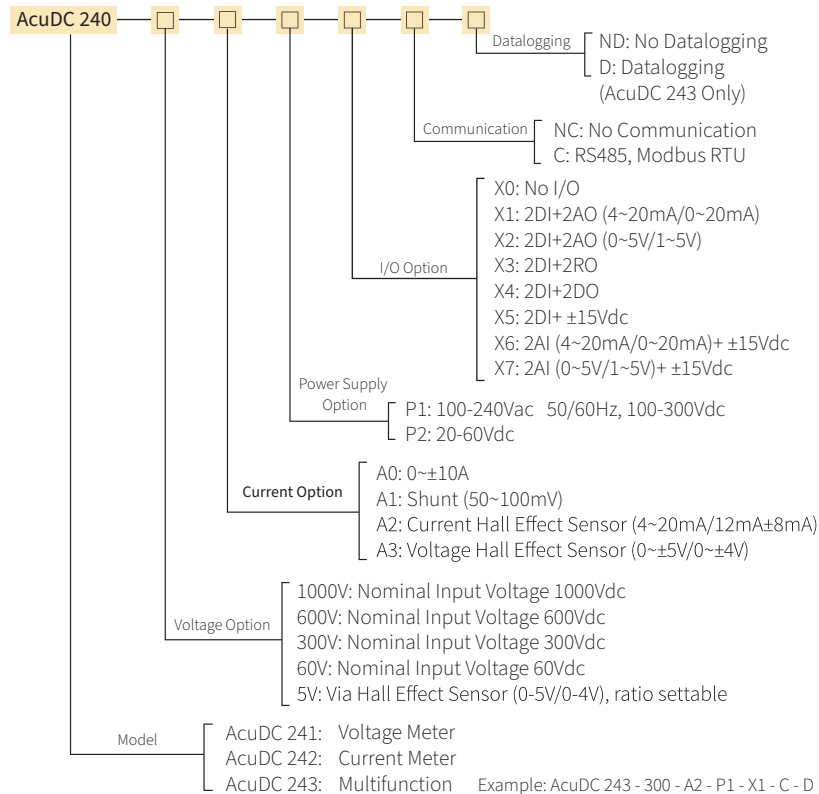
AcuDC 240

Datalogging
ND: No Datalogging
D: Datalogging (AcuDC 243 Only)

Communication
NC: No Communication
C: RS485, Modbus RTU

I/O Option
X0: No I/O
X1: 2DI+2AO (4~20mA/0~20mA)
X2: 2DI+2AO (0~5V/1~5V)
X3: 2DI+2RO
X4: 2DI+2DO
X5: 2DI+ ±15Vdc
X6: 2AI (4~20mA/0~20mA)+ ±15Vdc
X7: 2AI (0~5V/1~5V)+ ±15Vdc

Power Supply Option
P1: 100-240Vac 50/60Hz, 100-300Vdc
P2: 20-60Vdc

Current Option
A0: 0~±10A
A1: Shunt (50~100mV)
A2: Current Hall Effect Sensor (4~20mA/12mA±8mA)
A3: Voltage Hall Effect Sensor (0~±5V/0~±4V)

Voltage Option
1000V: Nominal Input Voltage 1000Vdc
600V: Nominal Input Voltage 600Vdc
300V: Nominal Input Voltage 300Vdc
60V: Nominal Input Voltage 60Vdc
5V: Via Hall Effect Sensor (0-5V/0-4V), ratio settable

Model
AcuDC 241: Voltage Meter
AcuDC 242: Current Meter
AcuDC 243: Multifunction

Example: AcuDC 243 - 300 - A2 - P1 - X1 - C - D